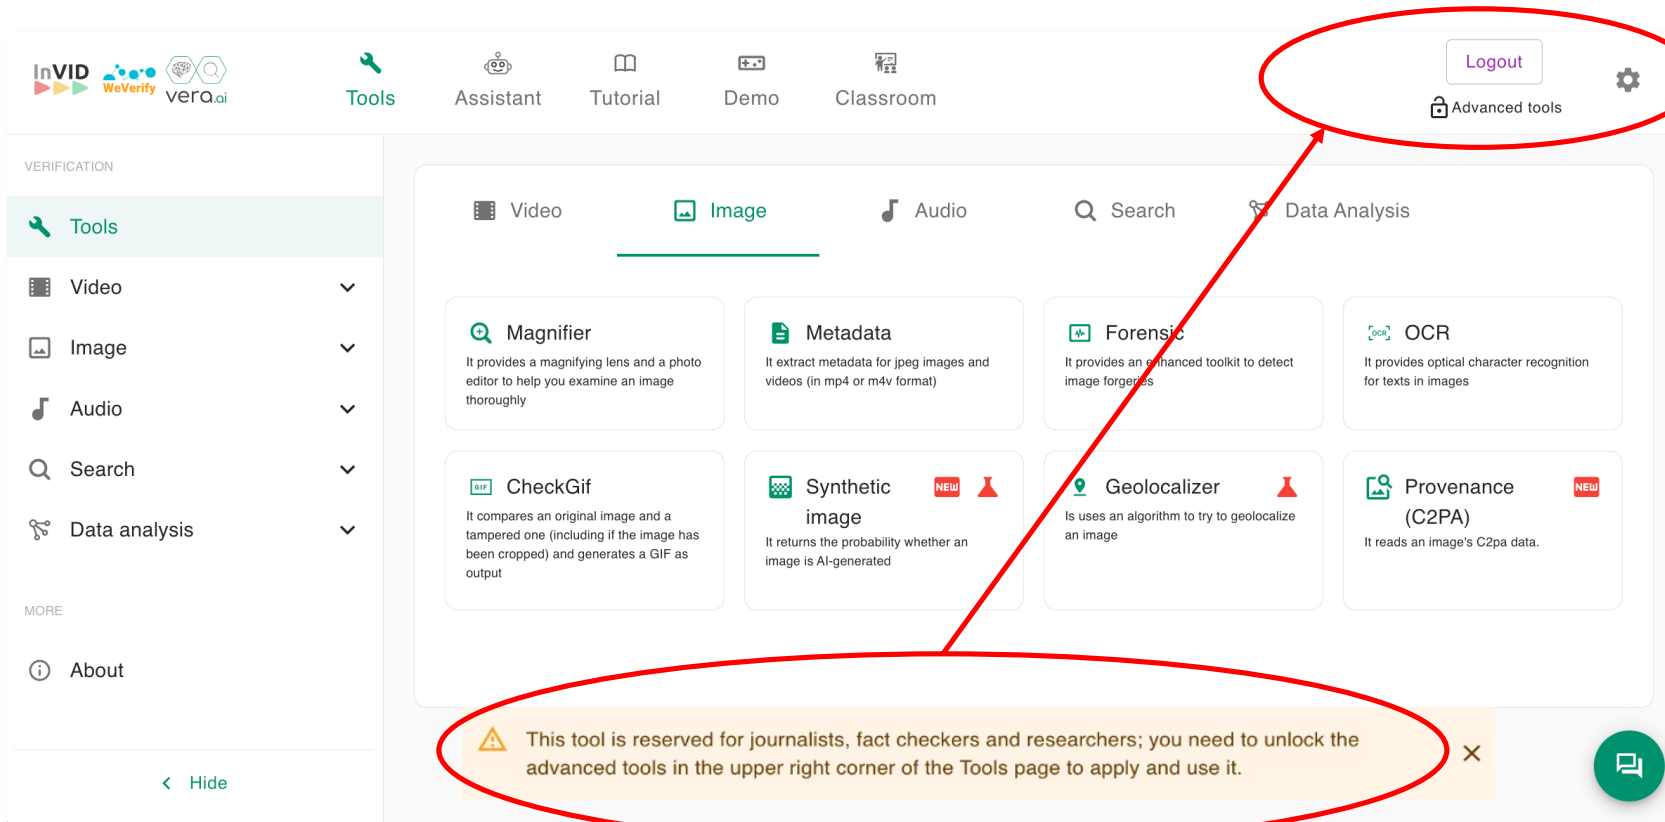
InVID WeVerify vera.ai

Tools Assistant Tutorial Demo Classroom

Logout

Advanced tools

VERIFICATION

Tools

Video

Image

Audio

Search

Data analysis

MORE

About

Hide

Video Image Audio Search Data Analysis

Magnifier
It provides a magnifying lens and a photo editor to help you examine an image thoroughly

Metadata
It extract metadata for jpeg images and videos (in mp4 or m4v format)

Forensic
It provides an enhanced toolkit to detect image forgeries

OCR
It provides optical character recognition for texts in images

CheckGif
It compares an original image and a tampered one (including if the image has been cropped) and generates a GIF as output

Synthetic image NEW
It returns the probability whether an image is AI-generated

Geolocalizer
Is uses an algorithm to try to geolocalize an image

Provenance (C2PA) NEW
It reads an image's C2pa data.

This tool is reserved for journalists, fact checkers and researchers; you need to unlock the advanced tools in the upper right corner of the Tools page to apply and use it.